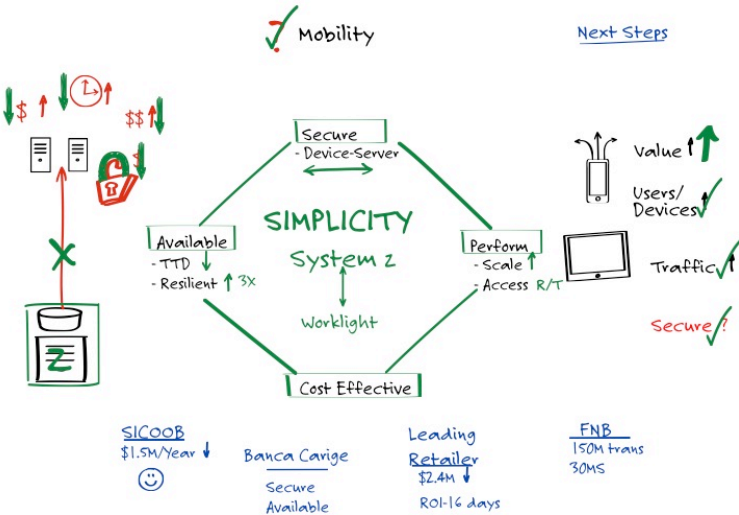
Mobility

Next Steps

$ $$

Z

Secure
- Device-Server

SIMPLICITY
System z

Available
- TTD
- Resilient 3X

Perform
- Scale
- Access R/T

Worklight

Cost Effective

Value

Users/ Devices

Traffic

Secure ?

SICOOB
$1.5M/Year

Banca Carige
Secure
Available

Leading Retailer
$2.4M
ROI-16 days

FNB
150M trans
30MS